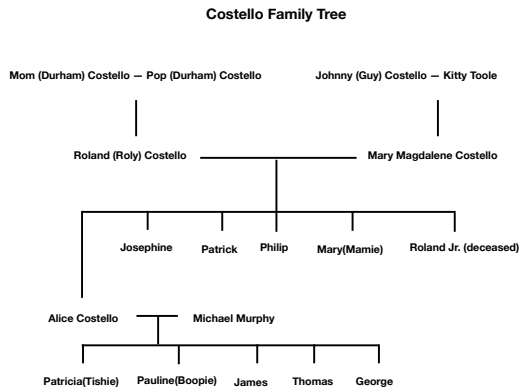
Costello Family Tree

Mom (Durham) Costello — Pop (Durham) Costello

Johnny (Guy) Costello — Kitty Toole

Roland (Roly) Costello

Mary Magdalene Costello

Josephine

Patrick

Philip

Mary(Mamie)

Roland Jr. (deceased)

Alice Costello

Michael Murphy

Patricia(Tishie)

Pauline(Boopie)

James

Thomas

George